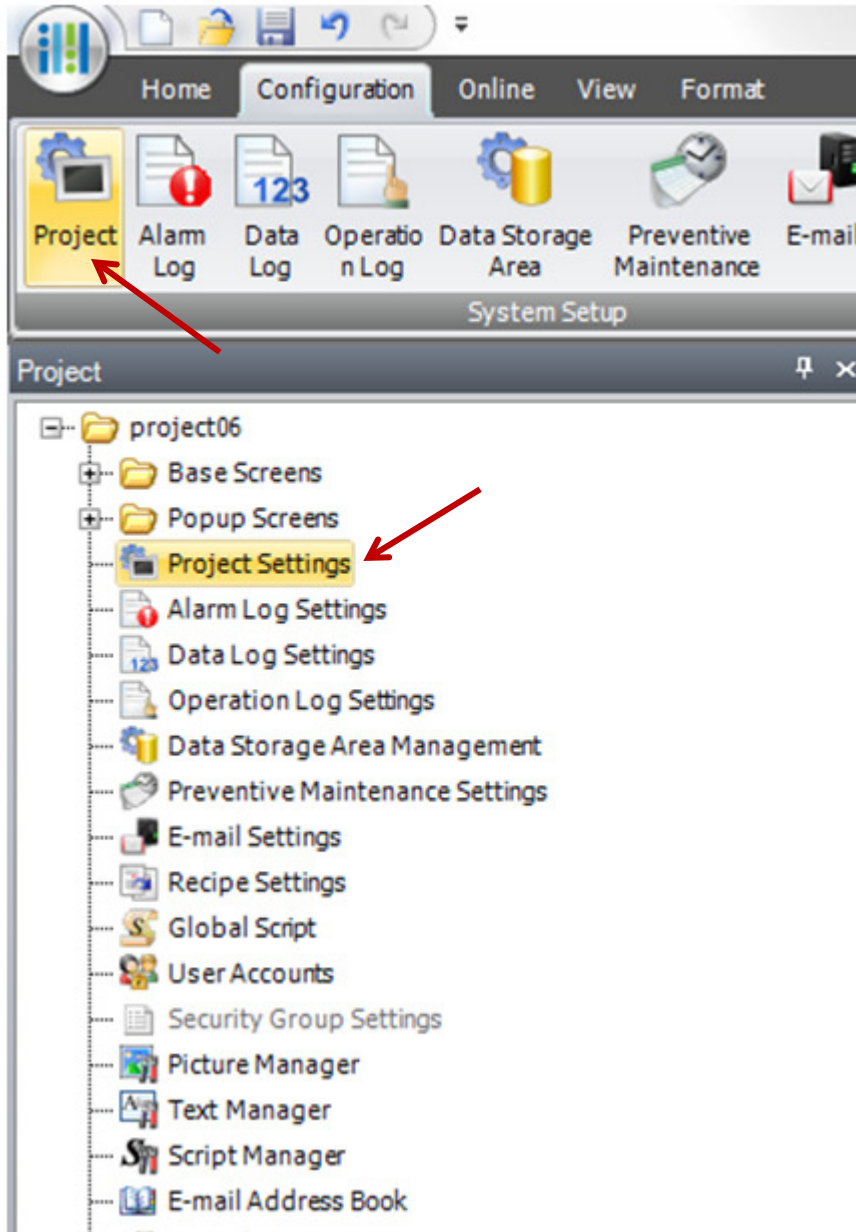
Home
Configuration
Online
View
Format

Project
Alarm Log
Data Log
Operation Log
Data Storage Area
Preventive Maintenance
E-mail

System Setup

Project

project06
Base Screens
Popup Screens
Project Settings
Alarm Log Settings
Data Log Settings
Operation Log Settings
Data Storage Area Management
Preventive Maintenance Settings
E-mail Settings
Recipe Settings
Global Script
User Accounts
Security Group Settings
Picture Manager
Text Manager
Script Manager
E-mail Address Book